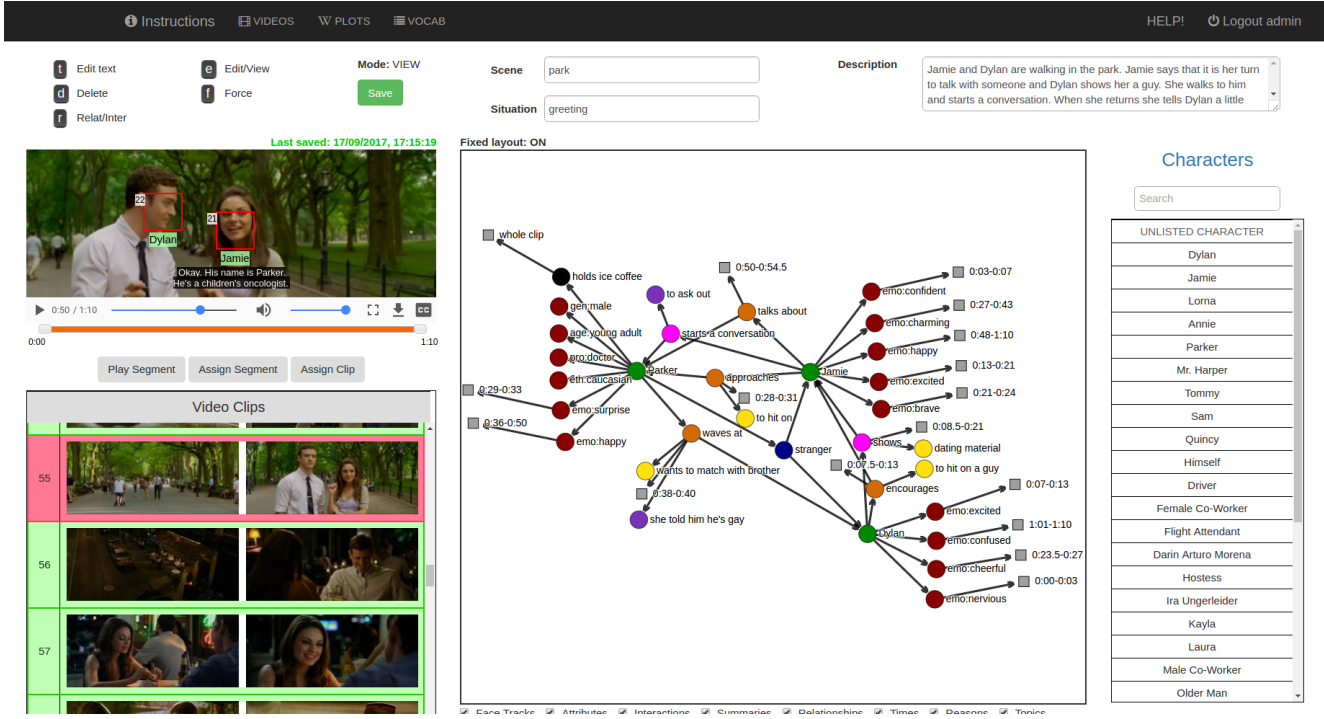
Instructions VIDEOS PLOTS VOCAB HELP! Logout admin

t Edit text
d Delete
r Relat/Inter
e Edit/View
f Force
Mode: VIEW
Save

Scene park
Situation greeting

Description
Jamie and Dylan are walking in the park. Jamie says that it is her turn to talk with someone and Dylan shows her a guy. She walks to him and starts a conversation. When she returns she tells Dylan a little

Last saved: 17/09/2017, 17:15:19

22 Dylan
21 Jamie
Okay. His name is Parker. He's a children's oncologist.

0:50 / 1:10
0:00
1:10

Play Segment Assign Segment Assign Clip

Video Clips
55
56
57

Fixed layout: ON

whole clip
holds ice coffee
to ask out
0:50-0:54.5
talks about
starts a conversation
gen:male
age:young adult
pro:doctor
eth:caucasian
Parker
approaches
0:28-0:31
to hit on
0:29-0:33
emo:surprise
0:36-0:50
emo:happy
waves at
stranger
wants to match with brother
0:38-0:40
she told him he's gay
Jamie
emo:confident
0:03-0:07
emo:charming
0:27-0:43
emo:happy
0:48-1:10
emo:excited
0:13-0:21
emo:brave
0:21-0:24
0:08.5-0:21
shows
dating material
0:07.5-0:13
to hit on a guy
encourages
Dylan
emo:excited
0:07-0:13
emo:confused
1:01-1:10
emo:cheerful
0:23.5-0:27
emo:nervious
0:00-0:03

Characters
Search
UNLISTED CHARACTER
Dylan
Jamie
Lorna
Annie
Parker
Mr. Harper
Tommy
Sam
Quincy
Himself
Driver
Female Co-Worker
Flight Attendant
Darin Arturo Morena
Hostess
Ira Ungerleider
Kayla
Laura
Male Co-Worker
Older Man

Face Tracks Attributes Interactions Summaries Relationships Times Reasons Topics